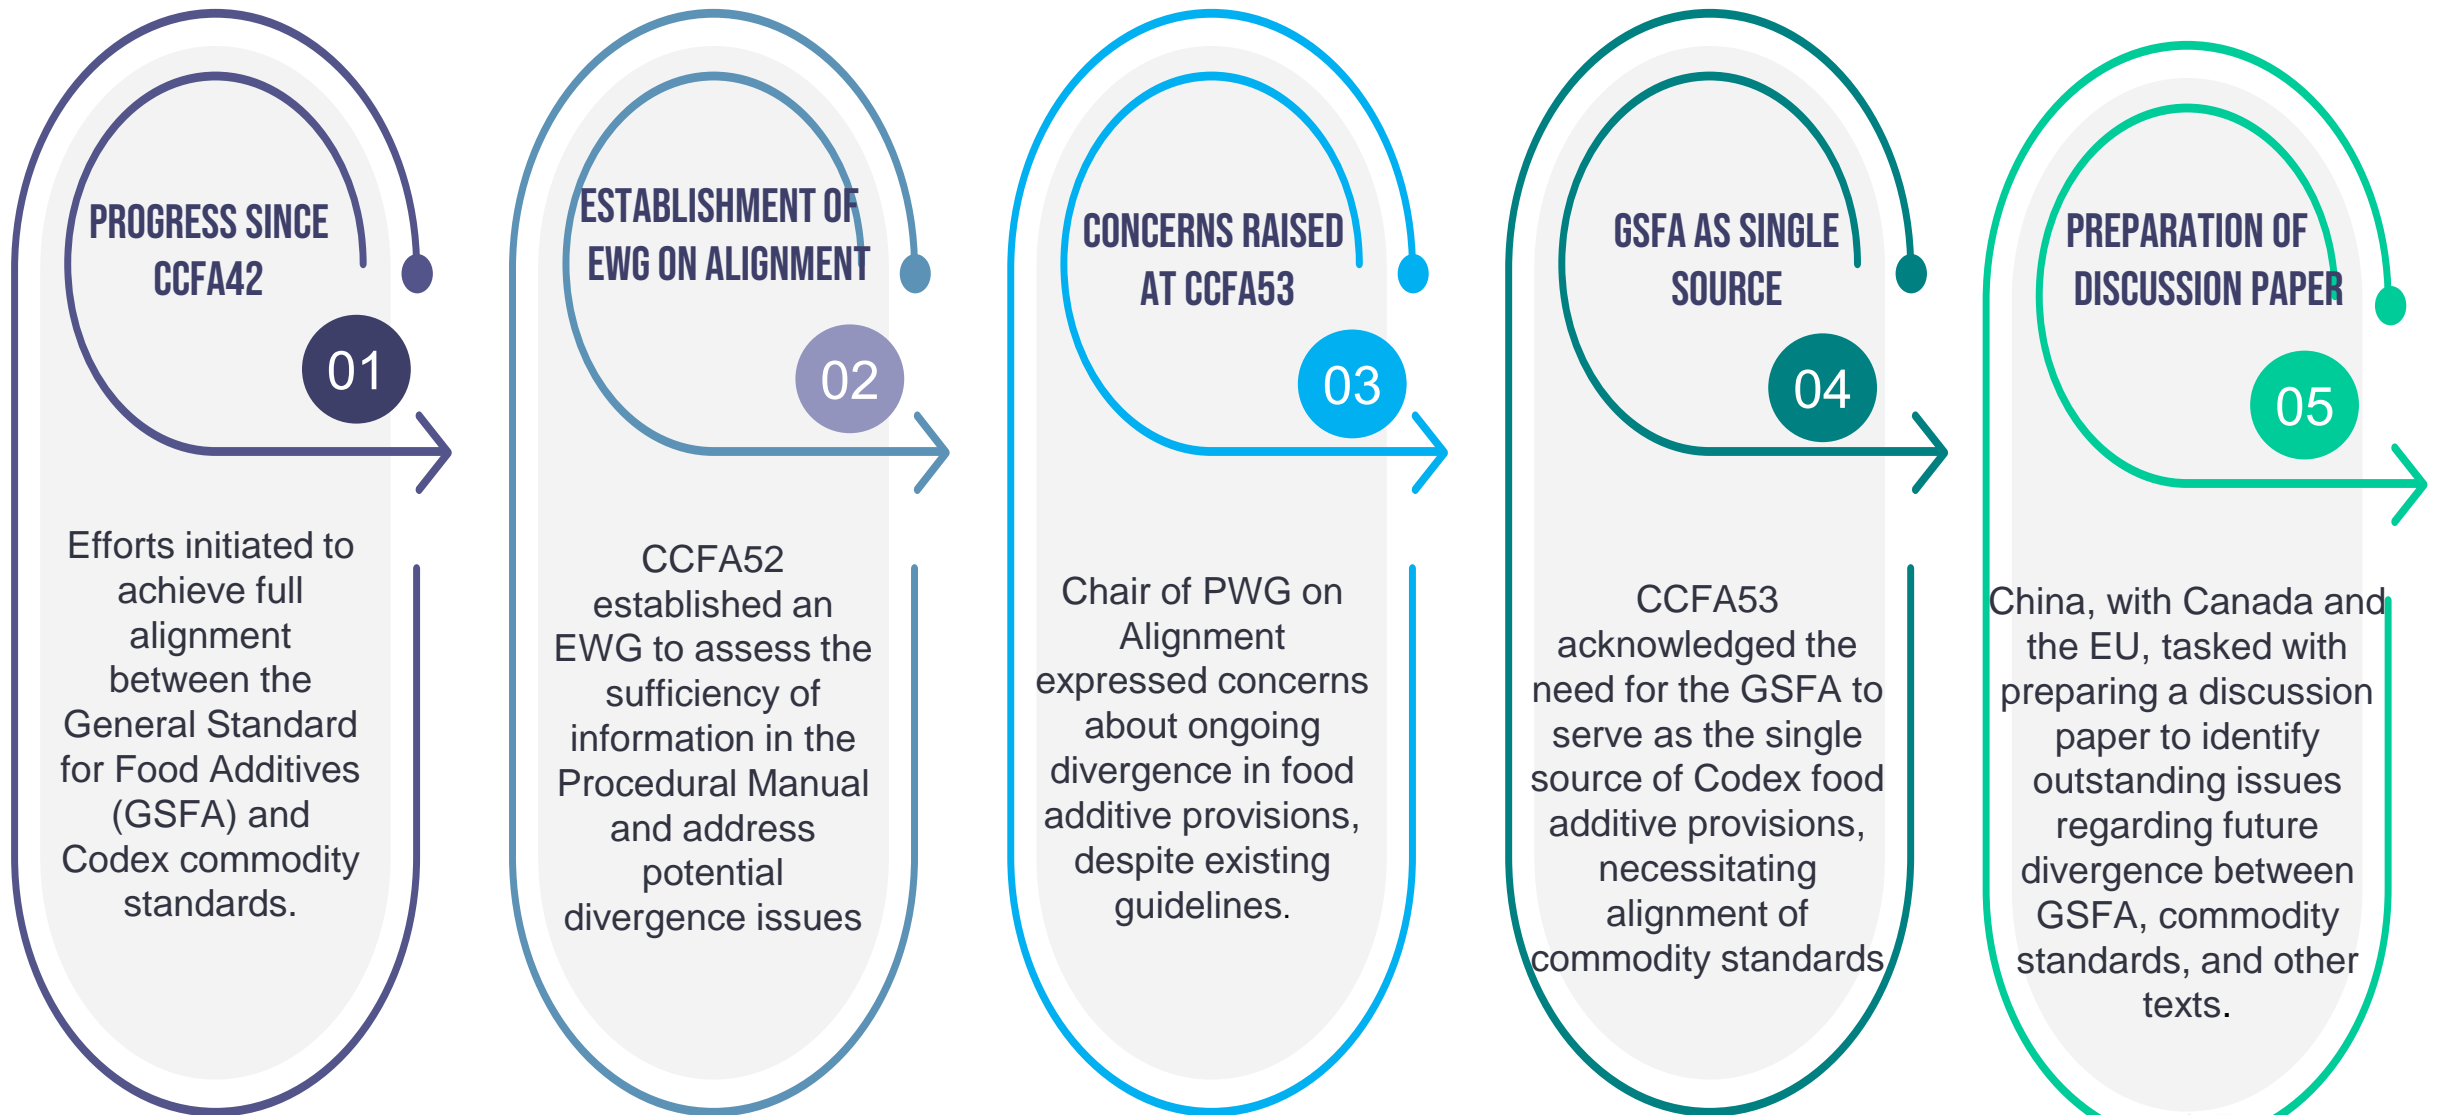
PROGRESS SINCE CCFA42

01

Efforts initiated to achieve full alignment between the General Standard for Food Additives (GSFA) and Codex commodity standards.

ESTABLISHMENT OF EWG ON ALIGNMENT

02

CCFA52 established an EWG to assess the sufficiency of information in the Procedural Manual and address potential divergence issues

CONCERNS RAISED AT CCFA53

03

Chair of PWG on Alignment expressed concerns about ongoing divergence in food additive provisions, despite existing guidelines.

GSFA AS SINGLE SOURCE

04

CCFA53 acknowledged the need for the GSFA to serve as the single source of Codex food additive provisions, necessitating alignment of commodity standards

PREPARATION OF DISCUSSION PAPER

05

China, with Canada and the EU, tasked with preparing a discussion paper to identify outstanding issues regarding future divergence between GSFA, commodity standards, and other texts.